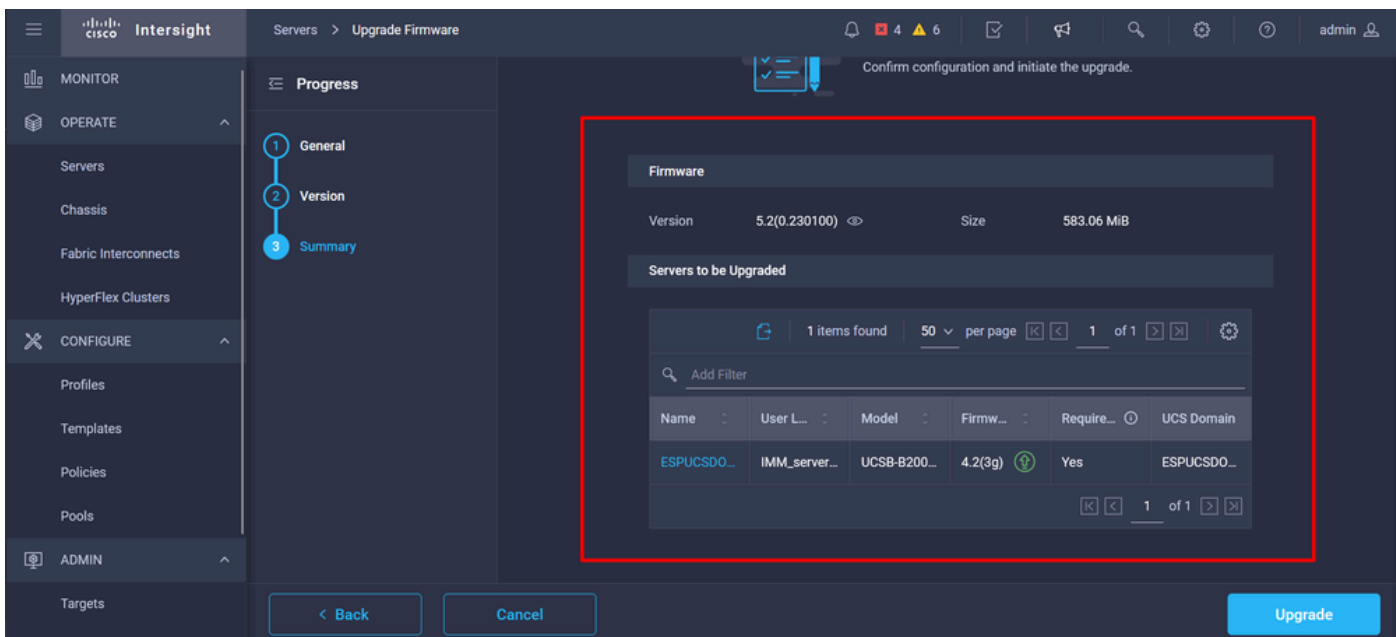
cisco Intersight

Servers > Upgrade Firmware

4 6

admin

MONITOR

OPERATE

Servers

Chassis

Fabric Interconnects

HyperFlex Clusters

CONFIGURE

Profiles

Templates

Policies

Pools

ADMIN

Targets

Progress

1 General

2 Version

3 Summary

Confirm configuration and initiate the upgrade.

Firmware

Version 5.2(0.230100)

Size 583.06 MiB

Servers to be Upgraded

1 items found 50 per page 1 of 1

Add Filter

| Name | User L... | Model | Firmw... | Require... | UCS Domain |
|---|---|---|---|---|---|
| ESPUCSDO... | IMM_server... | UCSB-B200... | 4.2(3g) | Yes | ESPUCSDO... |

1 of 1

< Back

Cancel

Upgrade